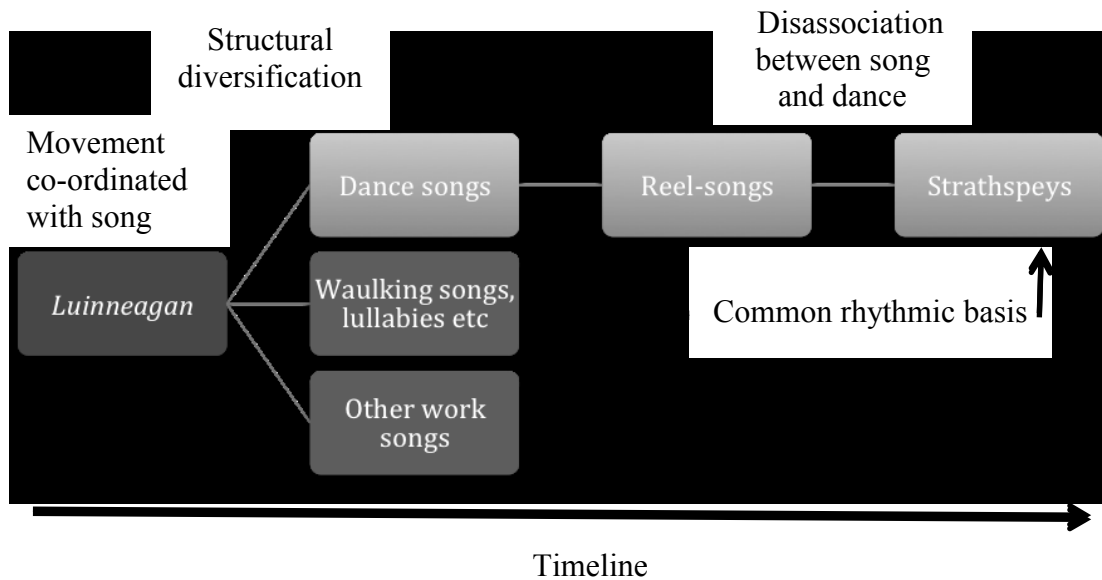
Structural diversification

Disassociation between song and dance

Movement co-ordinated with song

Dance songs

Reel-songs

Strathspeys

*Luinneagan*

Waulking songs, lullabies etc

Common rhythmic basis

Other work songs

Timeline